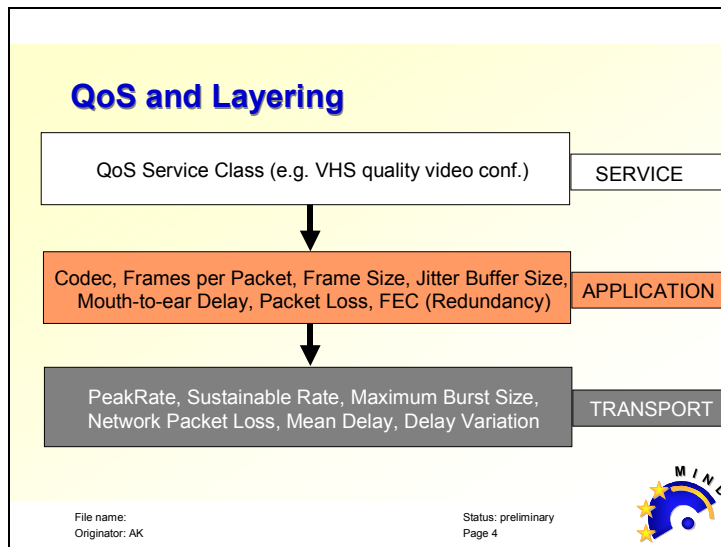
QoS and Layering

QoS Service Class (e.g. VHS quality video conf.)

SERVICE

Codec, Frames per Packet, Frame Size, Jitter Buffer Size, Mouth-to-ear Delay, Packet Loss, FEC (Redundancy)

APPLICATION

PeakRate, Sustainable Rate, Maximum Burst Size, Network Packet Loss, Mean Delay, Delay Variation

TRANSPORT

M I N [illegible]

File name:
Originator: AK

Status: preliminary
Page 4